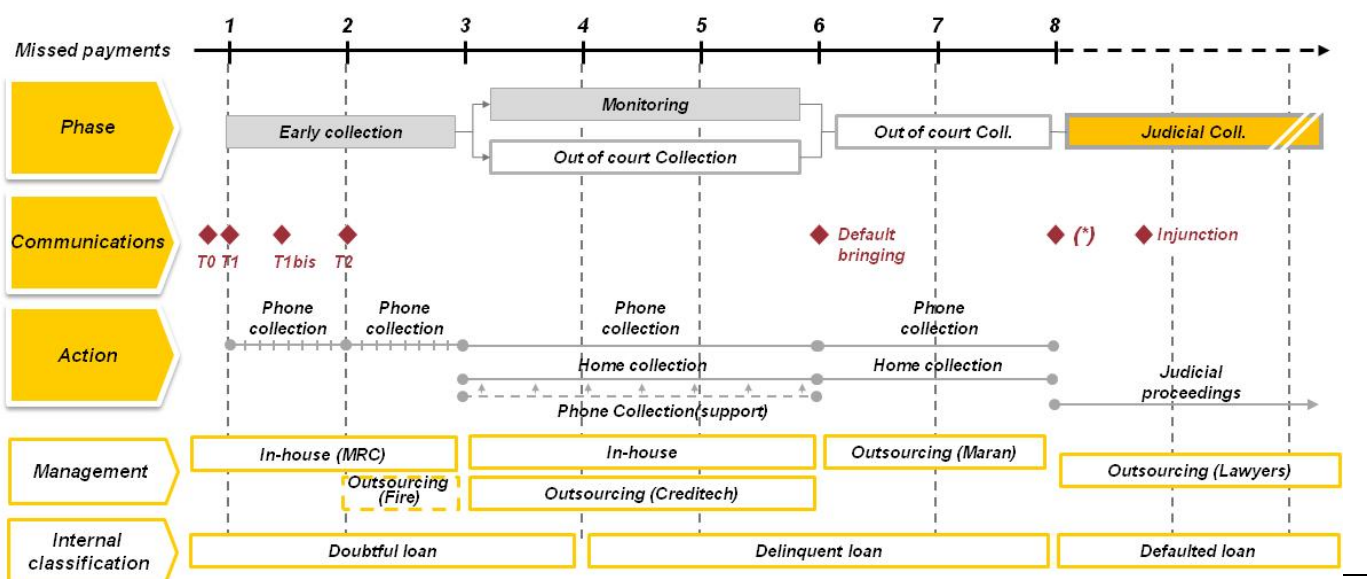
Missed payments 1 2 3 4 5 6 7 8

Phase
Early collection
Monitoring
Out of court Collection
Out of court Coll.
Judicial Coll.

Communications
T0 T1 T1bis T2
Default bringing
(*)
Injunction

Action
Phone collection
Phone collection
Phone collection
Phone collection
Home collection
Home collection
Phone Collection(support)
Judicial proceedings

Management
In-house (MRC)
Outsourcing (Fire)
In-house
Outsourcing (Creditech)
Outsourcing (Maran)
Outsourcing (Lawyers)

Internal classification
Doubtful loan
Delinquent loan
Defaulted loan